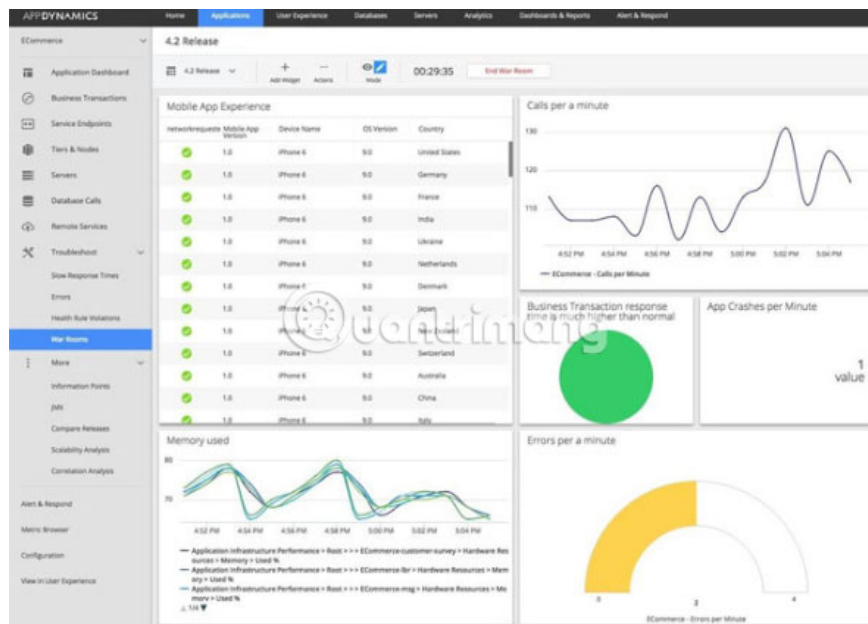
APPDYNAMICS

Home Applications User Experience Databases Servers Analytics Dashboards & Reports Alert & Respond

ECommerce

Application Dashboard
Business Transactions
Service Endpoints
Tiers & Nodes
Servers
Database Calls
Remote Services
Troubleshoot
Slow Response Times
Errors
Health Rule Violations
War Rooms
More
Information Points
JMX
Compare Releases
Scalability Analysis
Correlation Analysis

Alert & Respond
Metric Browser
Configuration
View in User Experience

4.2 Release

4.2 Release
Add Widget Actions
Mode
00:29:35
End War Room

Mobile App Experience

| networkrequests | Mobile App Version | Device Name | OS Version | Country |
|---|---|---|---|---|
| | 1.0 | iPhone 6 | 9.0 | United States |
| | 1.0 | iPhone 6 | 9.0 | Germany |
| | 1.0 | iPhone 6 | 9.0 | France |
| | 1.0 | iPhone 6 | 9.0 | India |
| | 1.0 | iPhone 6 | 9.0 | Ukraine |
| | 1.0 | iPhone 6 | 9.0 | Netherlands |
| | 1.0 | iPhone 6 | 9.0 | Denmark |
| | 1.0 | iPhone 6 | 9.0 | Japan |
| | 1.0 | iPhone 6 | 9.0 | New Zealand |
| | 1.0 | iPhone 6 | 9.0 | Switzerland |
| | 1.0 | iPhone 6 | 9.0 | Australia |
| | 1.0 | iPhone 6 | 9.0 | China |
| | 1.0 | iPhone 6 | 9.0 | Italy |

Calls per a minute
130
120
110
4:52 PM 4:54 PM 4:56 PM 4:58 PM 5:00 PM 5:02 PM 5:04 PM
ECommerce - Calls per Minute

Business Transaction response time is much higher than normal

App Crashes per Minute
1
value

Memory used
80
70
4:52 PM 4:54 PM 4:56 PM 4:58 PM 5:00 PM 5:02 PM 5:04 PM
Application Infrastructure Performance > Root > > > ECommerce-customer-survey > Hardware Resources > Memory > Used %
Application Infrastructure Performance > Root > > > ECommerce-lbr > Hardware Resources > Memory > Used %
Application Infrastructure Performance > Root > > > ECommerce-msg > Hardware Resources > Memory > Used %
1/4

Errors per a minute
0
2
4
ECommerce - Errors per Minute